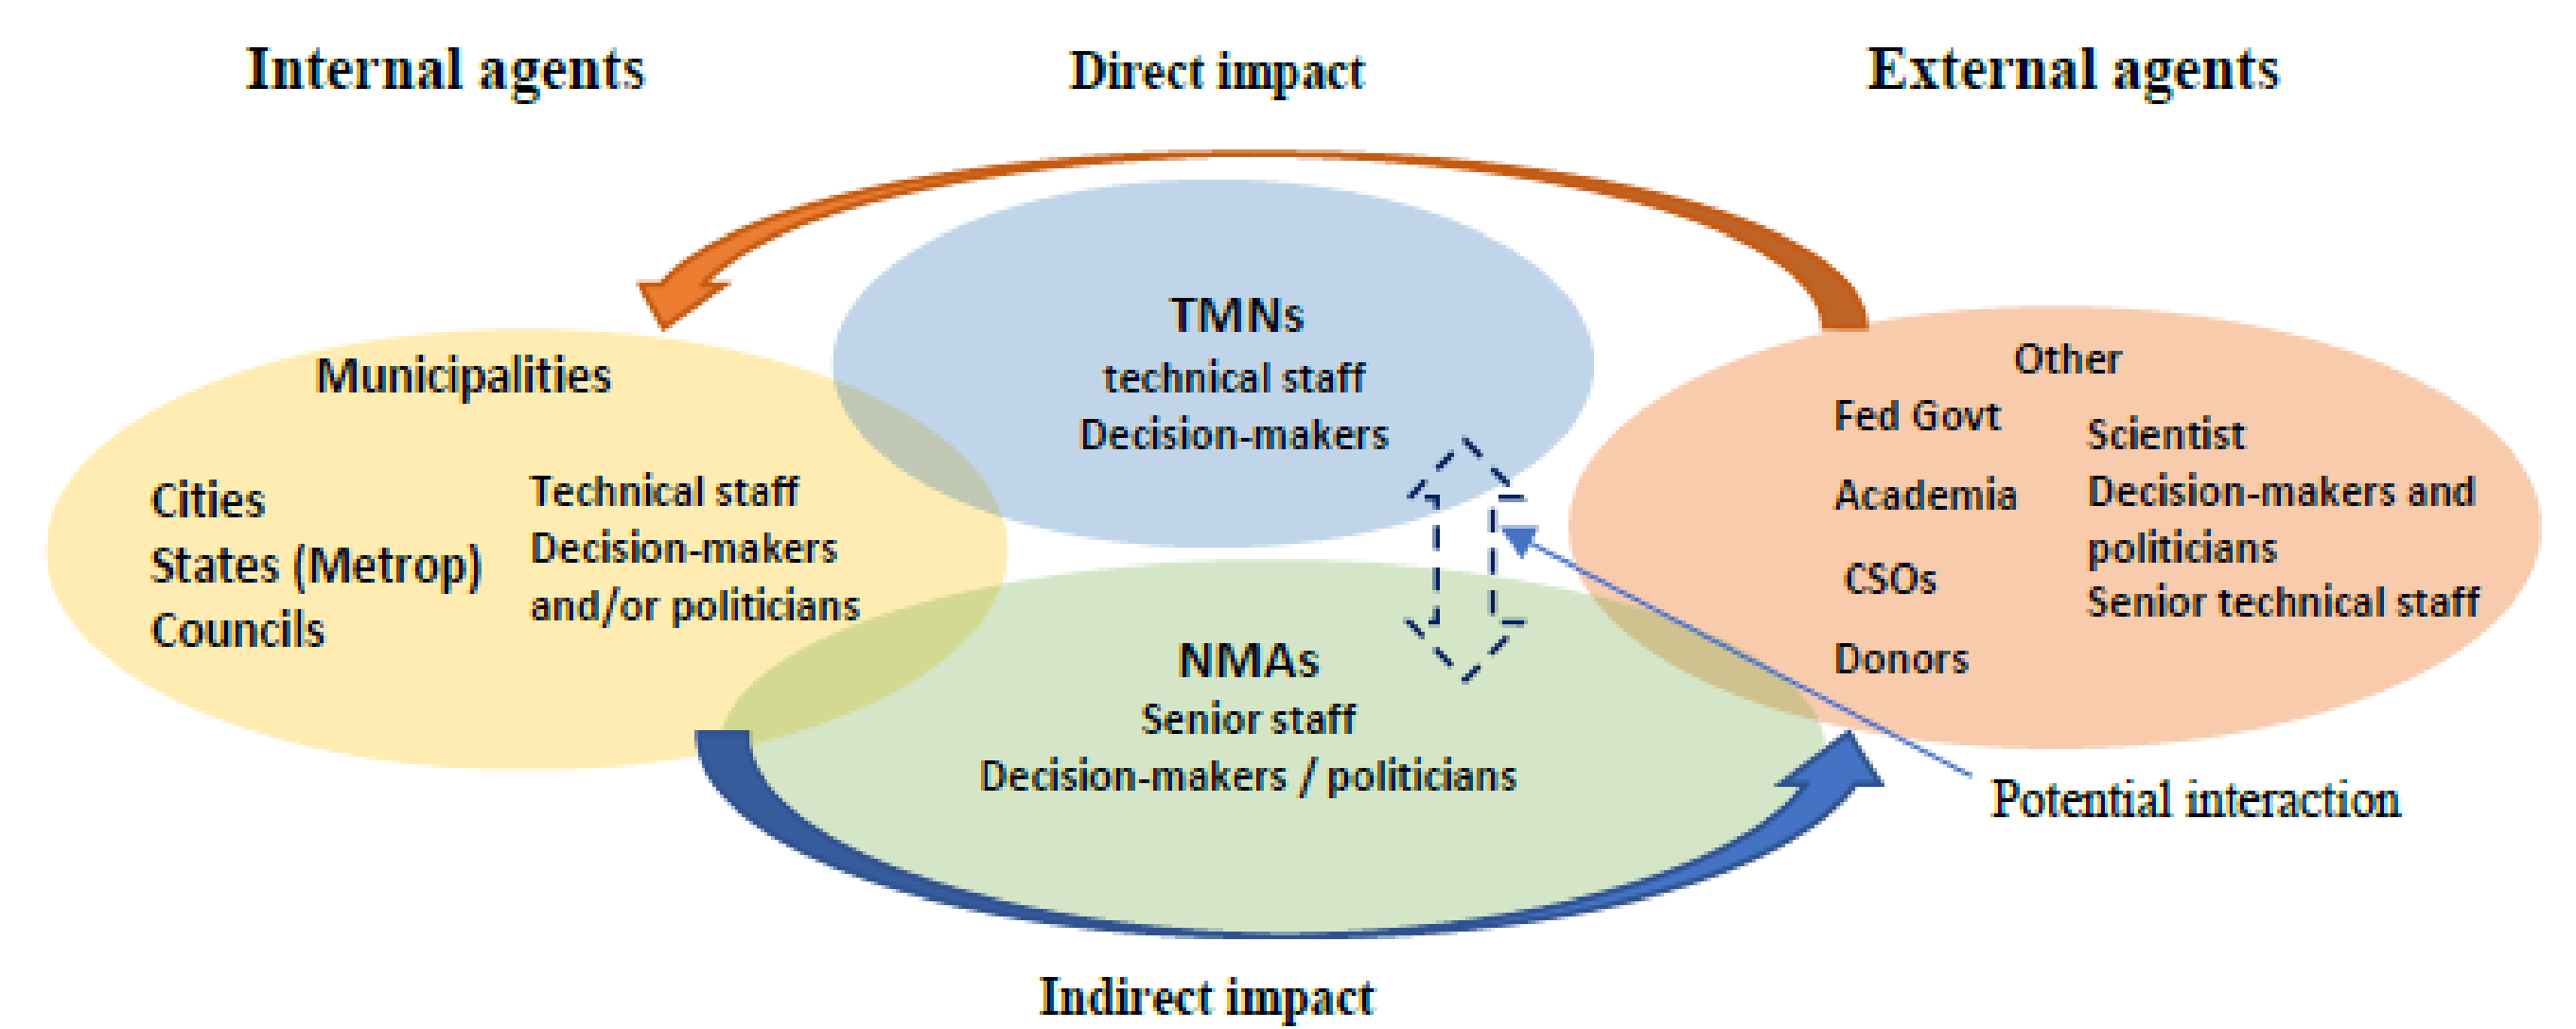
Internal agents

Direct impact

External agents

TMNs
technical staff
Decision-makers

Municipalities

Cities
States (Metrop)
Councils

Technical staff
Decision-makers
and/or politicians

Other

Fed Govt
Academia
CSOs
Donors

Scientist
Decision-makers and politicians
Senior technical staff

NMAs
Senior staff
Decision-makers / politicians

Potential interaction

Indirect impact